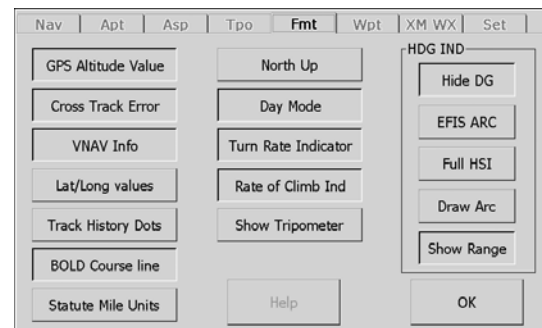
Nav | Apt | Asp | Tpo | Fmt | Wpt | XM WX | Set

GPS Altitude Value

Cross Track Error

VNAV Info

Lat/Long values

Track History Dots

BOLD Course line

Statute Mile Units

North Up

Day Mode

Turn Rate Indicator

Rate of Climb Ind

Show Tripometer

Help

HDG IND

Hide DG

EFIS ARC

Full HSI

Draw Arc

Show Range

OK